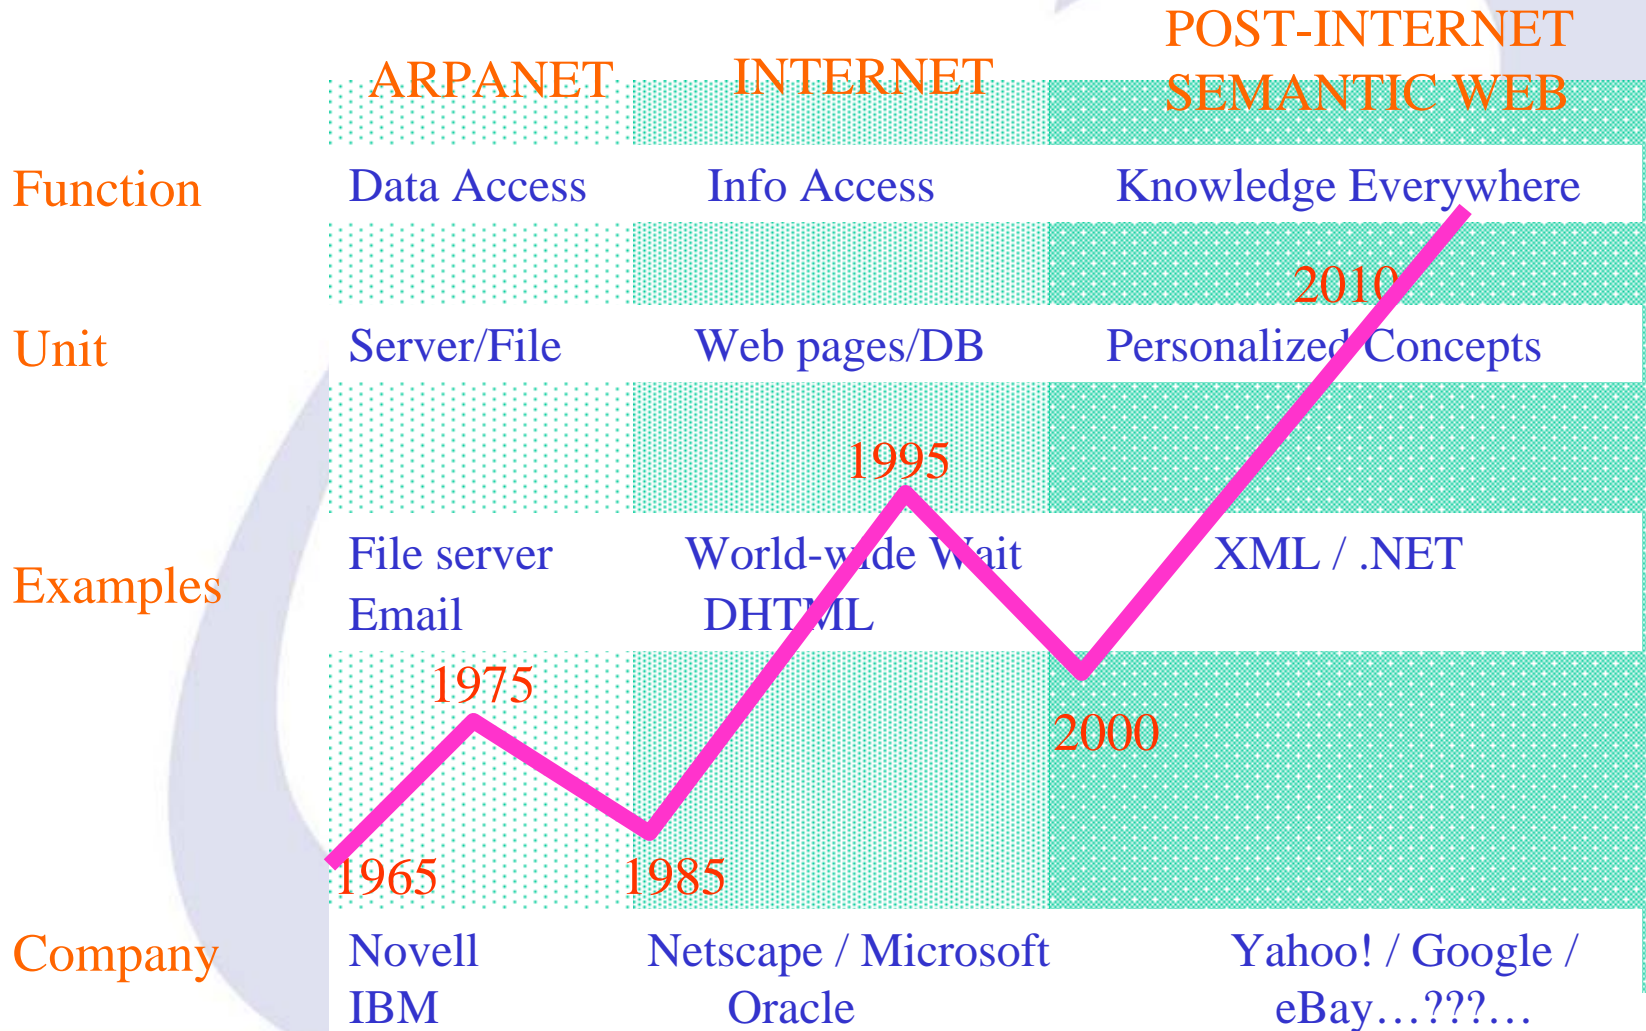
| | ARPANET | INTERNET | POST-INTERNET SEMANTIC WEB |
|---|---|---|---|
| Function | Data Access | Info Access | Knowledge Everywhere |
| Unit | Server/File | Web pages/DB | Personalized Concepts |
| Examples | File server Email | World-wide Wait DHTML | XML / .NET |
| Company | Novell IBM | Netscape / Microsoft Oracle | Yahoo! / Google / eBay…???… |

1965
1975
1985
1995
2000
2010